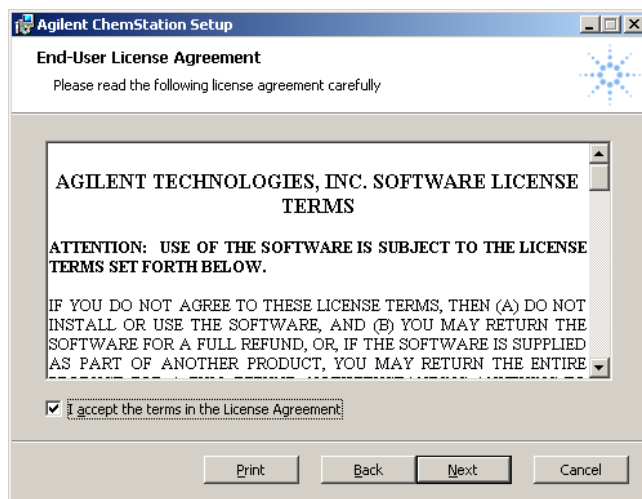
Agilent ChemStation Setup

End-User License Agreement

Please read the following license agreement carefully

AGILENT TECHNOLOGIES, INC. SOFTWARE LICENSE TERMS

ATTENTION: USE OF THE SOFTWARE IS SUBJECT TO THE LICENSE TERMS SET FORTH BELOW.

IF YOU DO NOT AGREE TO THESE LICENSE TERMS, THEN (A) DO NOT INSTALL OR USE THE SOFTWARE, AND (B) YOU MAY RETURN THE SOFTWARE FOR A FULL REFUND, OR, IF THE SOFTWARE IS SUPPLIED AS PART OF ANOTHER PRODUCT, YOU MAY RETURN THE ENTIRE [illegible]

I accept the terms in the License Agreement

Print

Back

Next

Cancel